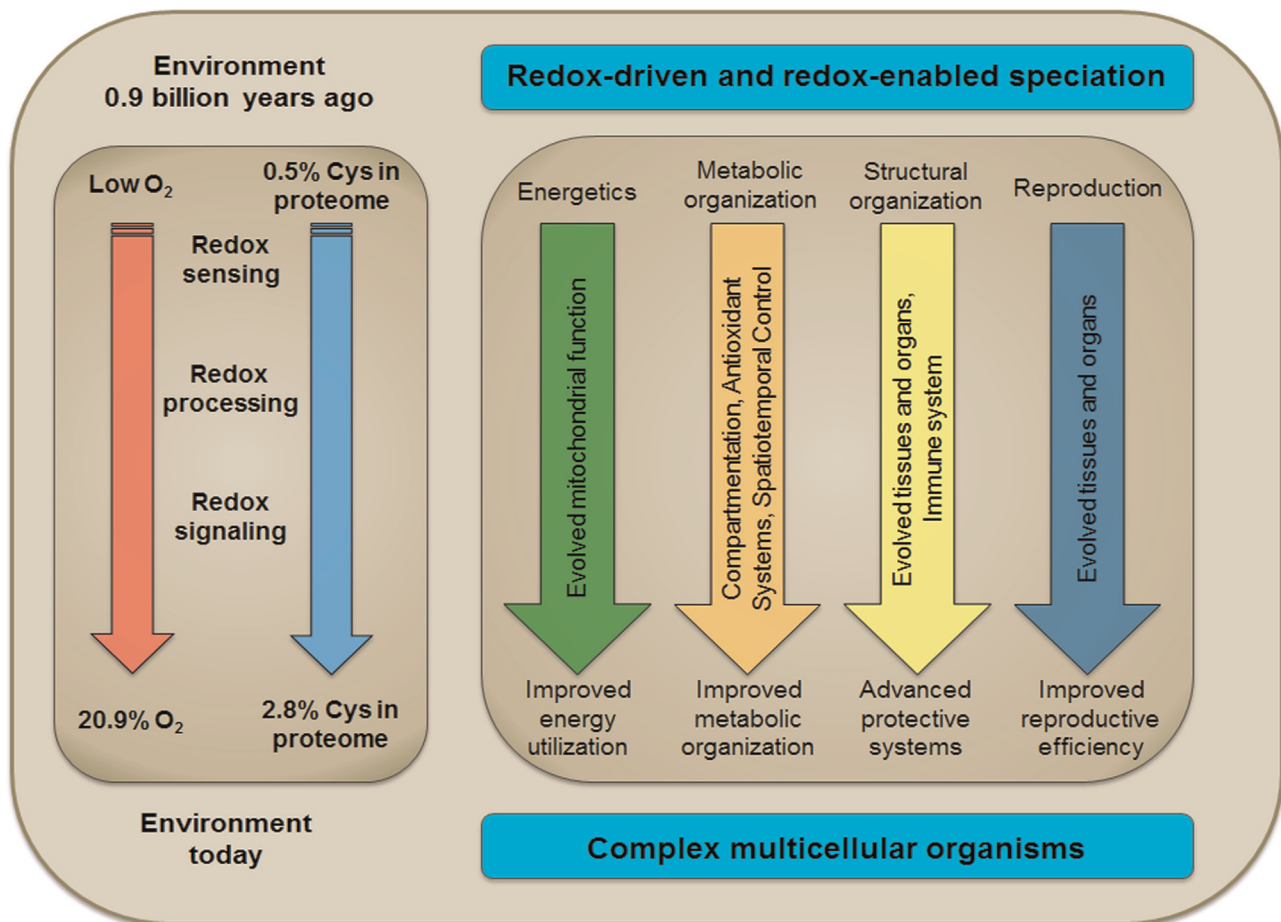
Environment
0.9 billion years ago

Redox-driven and redox-enabled speciation

Low $O_2$

0.5% Cys in proteome

Redox sensing

Redox processing

Redox signaling

20.9% $O_2$

2.8% Cys in proteome

Energetics

Evolved mitochondrial function

Improved energy utilization

Metabolic organization

Compartmentation, Antioxidant Systems, Spatiotemporal Control

Improved metabolic organization

Structural organization

Evolved tissues and organs, Immune system

Advanced protective systems

Reproduction

Evolved tissues and organs

Improved reproductive efficiency

Environment today

Complex multicellular organisms